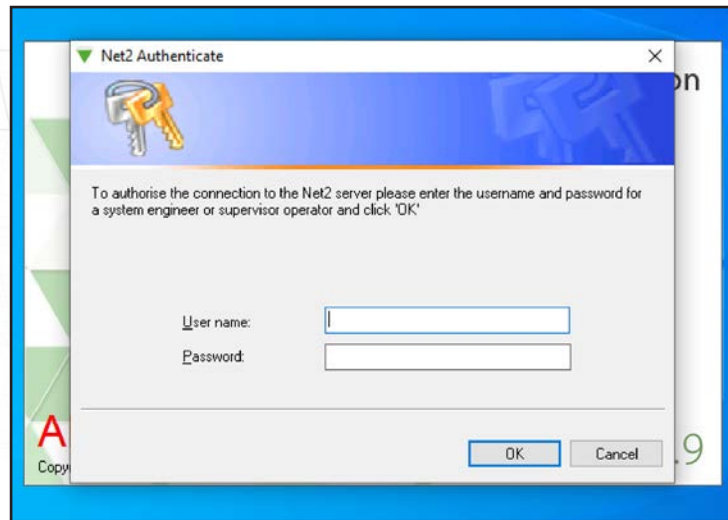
Net2 Authenticate

×

on

To authorise the connection to the Net2 server please enter the username and password for a system engineer or supervisor operator and click 'OK'

User name:

Password:

A

Copy

OK

Cancel

.9